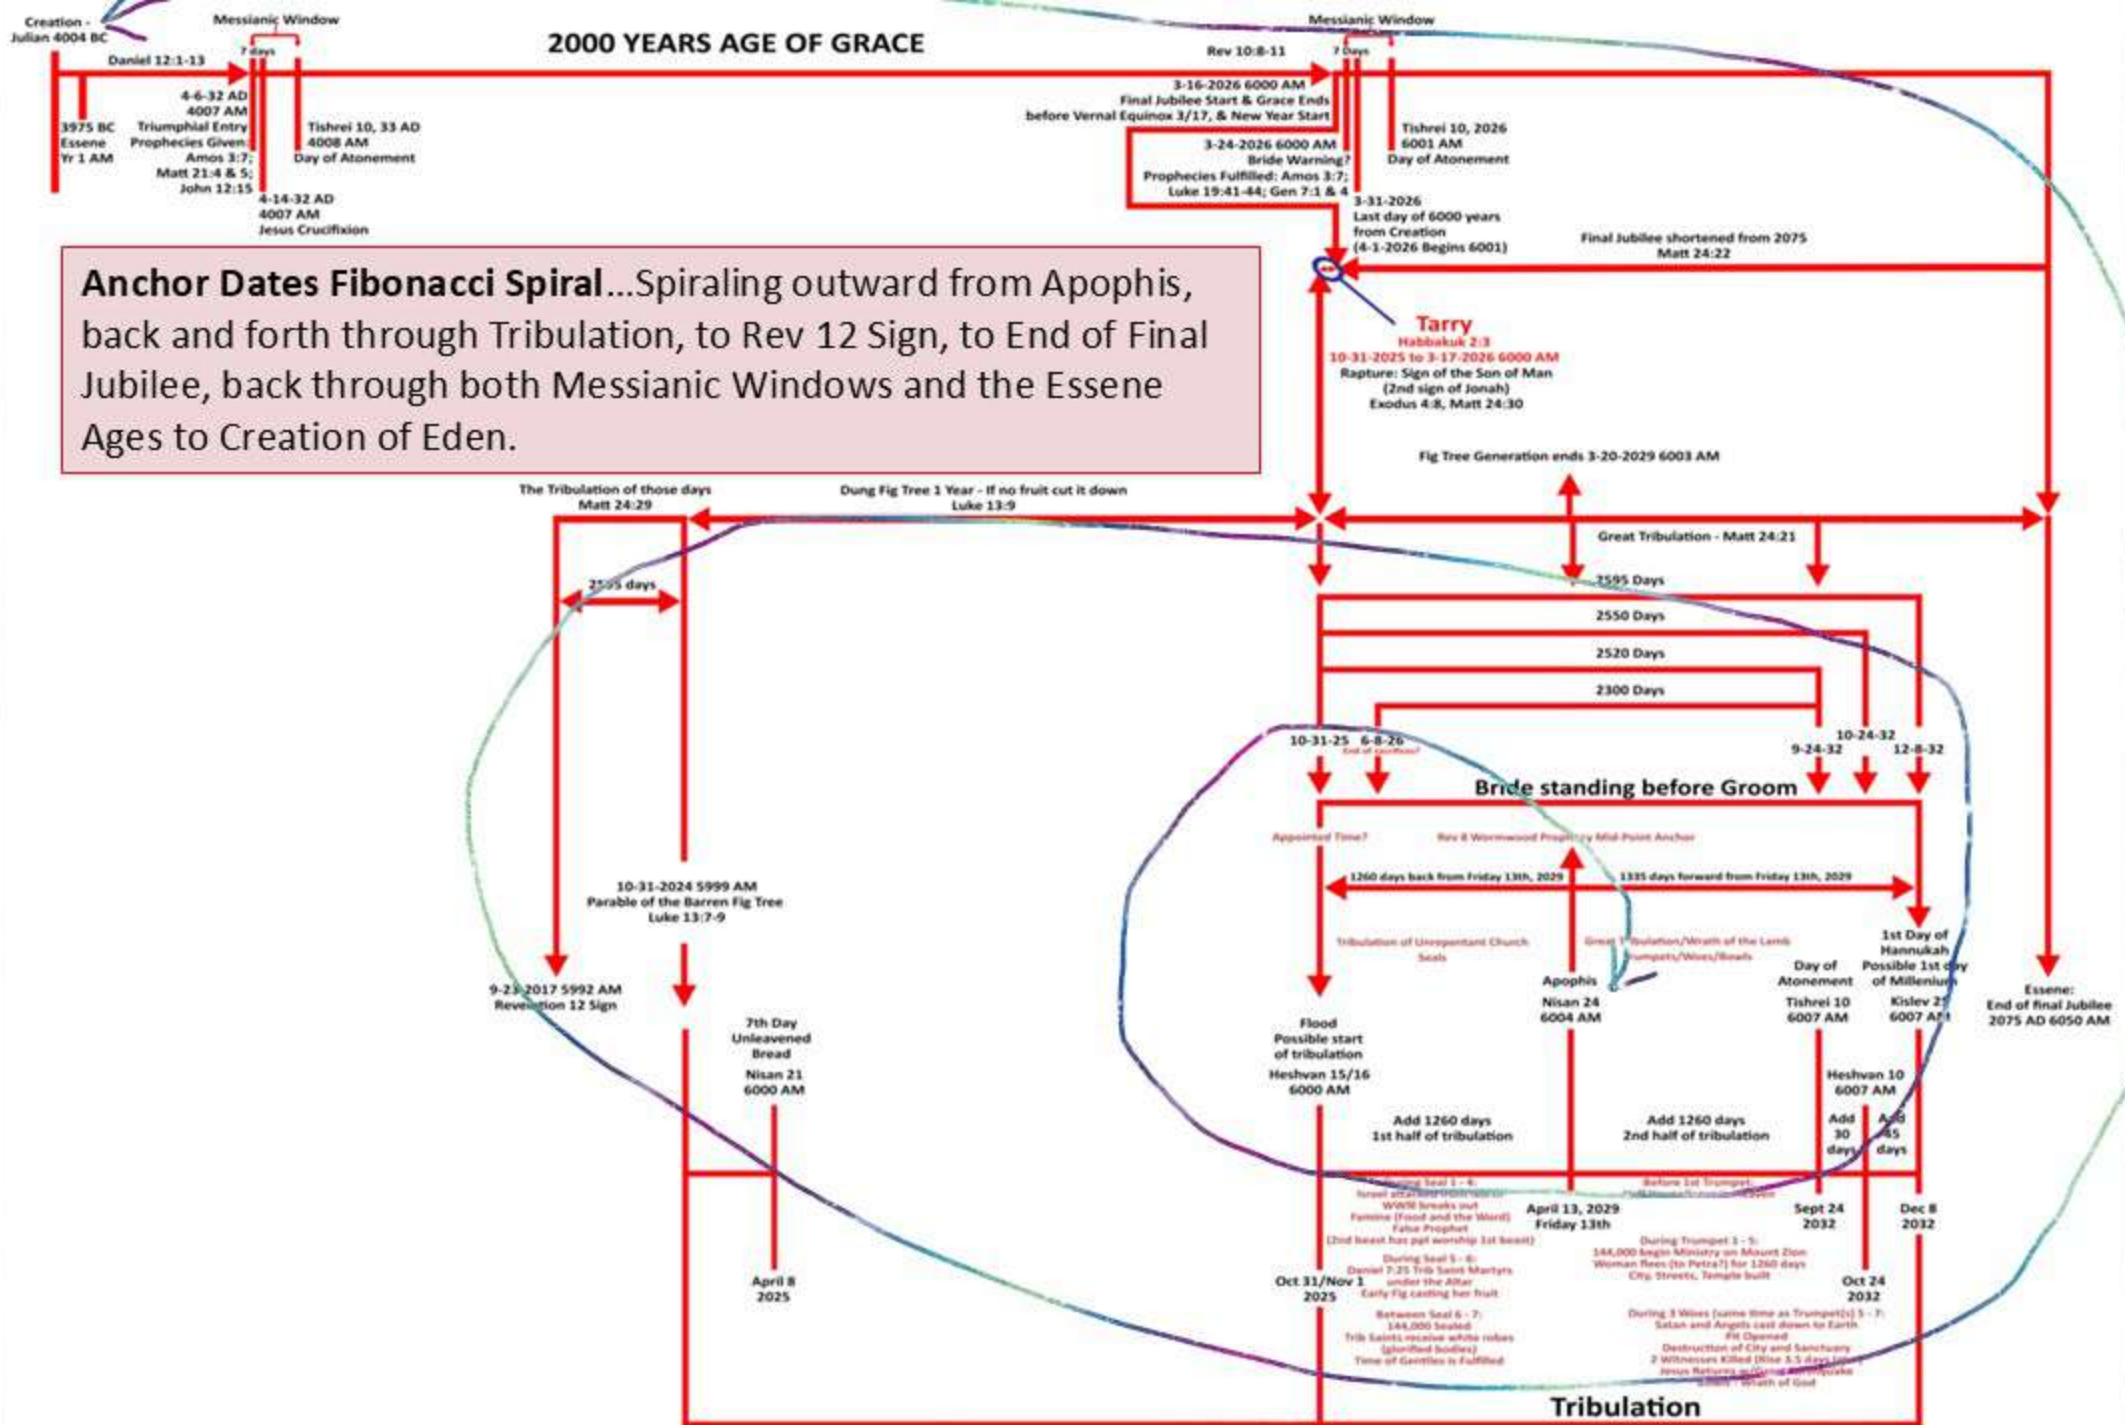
Creation - Julian 4004 BC

Messianic Window

7 days

2000 YEARS AGE OF GRACE

Messianic Window

7 Days

Daniel 12:1-13

Rev 10:8-11

3975 BC Essene Yr 1 AM

4-6-32 AD 4007 AM Triumphial Entry Prophecies Given: Amos 3:7; Matt 21:4 & 5; John 12:15

Tishrei 10, 33 AD 4008 AM Day of Atonement

4-14-32 AD 4007 AM Jesus Crucifixion

3-16-2026 6000 AM Final Jubilee Start & Grace Ends before Vernal Equinox 3/17, & New Year Start

3-24-2026 6000 AM Bride Warning? Prophecies Fulfilled: Amos 3:7; Luke 19:41-44; Gen 7:1 & 4

Tishrei 10, 2026 6001 AM Day of Atonement

3-31-2026 Last day of 6000 years from Creation (4-1-2026 Begins 6001)

Final Jubilee shortened from 2075 Matt 24:22

**Anchor Dates Fibonacci Spiral**…Spiraling outward from Apophis, back and forth through Tribulation, to Rev 12 Sign, to End of Final Jubilee, back through both Messianic Windows and the Essene Ages to Creation of Eden.

Tarry
Habbakuk 2:3
10-31-2025 to 3-17-2026 6000 AM
Rapture: Sign of the Son of Man (2nd sign of Jonah)
Exodus 4:8, Matt 24:30

Fig Tree Generation ends 3-20-2029 6003 AM

The Tribulation of those days Matt 24:29

Dung Fig Tree 1 Year - If no fruit cut it down Luke 13:9

Great Tribulation - Matt 24:21

2595 days

2595 Days

2550 Days

2520 Days

2300 Days

10-31-25

6-8-26

End of sacrifices?

10-24-32

9-24-32

12-8-32

Bride standing before Groom

Appointed Time?

Rev 8 Wormwood Prophecy Mid-Point Anchor

1260 days back from Friday 13th, 2029

1335 days forward from Friday 13th, 2029

10-31-2024 5999 AM Parable of the Barren Fig Tree Luke 13:7-9

Tribulation of Unrepentant Church Seals

Great Tribulation/Wrath of the Lamb Trumpets/Woes/Bowls

1st Day of Hannukah Possible 1st day of Millenium

9-23-2017 5992 AM Revelation 12 Sign

Apophis Nisan 24 6004 AM

Day of Atonement Tishrei 10 6007 AM

Kislev 25 6007 AM

Essene: End of final Jubilee 2075 AD 6050 AM

7th Day Unleavened Bread

Nisan 21 6000 AM

Flood Possible start of tribulation

Heshvan 15/16 6000 AM

Heshvan 10 6007 AM

Add 1260 days 1st half of tribulation

Add 1260 days 2nd half of tribulation

Add 30 days

Add 45 days

During Seal 1 - 4: Israel attacked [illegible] WWIII breaks out Famine (Food and the Word) False Prophet (2nd beast has ppl worship 1st beast)

Before 1st Trumpet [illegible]

April 13, 2029 Friday 13th

Sept 24 2032

Dec 8 2032

April 8 2025

Oct 31/Nov 1 2025

During Seal 5 - 6: Daniel 7:25 Trib Saint Martyrs under the Altar Early Fig casting her fruit

During Trumpet 1 - 5: 144,000 begin Ministry on Mount Zion Woman flees (to Petra?) for 1260 days City, Streets, Temple built

Oct 24 2032

Between Seal 6 - 7: 144,000 Sealed Trib Saints receive white robes (glorified bodies) Time of Gentiles is Fulfilled

During 3 Woes (same time as Trumpet(s) 5 - 7: Satan and Angels cast down to Earth Pit Opened Destruction of City and Sanctuary 2 Witnesses Killed (Rise 3.5 days later) Jesus Returns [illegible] Wrath of God

Tribulation